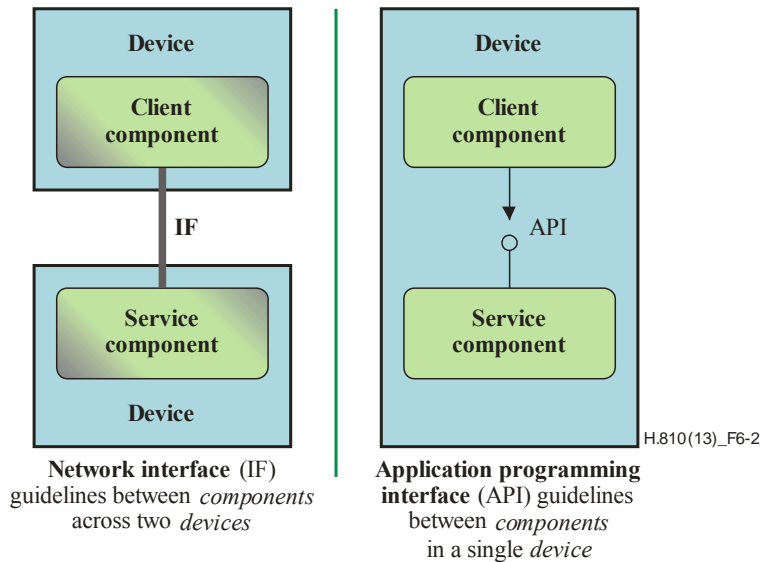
Device

Client component

IF

Service component

Device

Network interface (IF) guidelines between *components* across two *devices*

Device

Client component

API

Service component

H.810(13)_F6-2

Application programming interface (API) guidelines between *components* in a single *device*